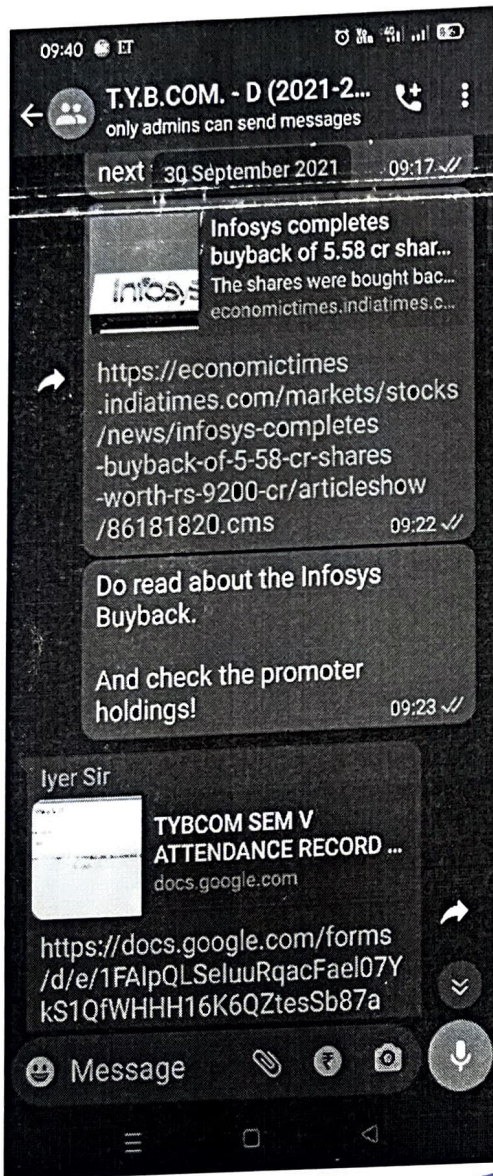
09:40 ET

T.Y.B.COM. - D (2021-2...
only admins can send messages

next 30 September 2021 09:17

Infosys completes buyback of 5.58 cr shar...
The shares were bought bac...
economictimes.indiatimes.c...
Infosys

https://economictimes.indiatimes.com/markets/stocks/news/infosys-completes-buyback-of-5-58-cr-shares-worth-rs-9200-cr/articleshow/86181820.cms 09:22

Do read about the Infosys Buyback.

And check the promoter holdings! 09:23

Iyer Sir

TYBCOM SEM V ATTENDANCE RECORD ...
docs.google.com

https://docs.google.com/forms/d/e/1FAIpQLSeluuRqacFael07YkS1QfWHHH16K6QZtesSb87a

Message